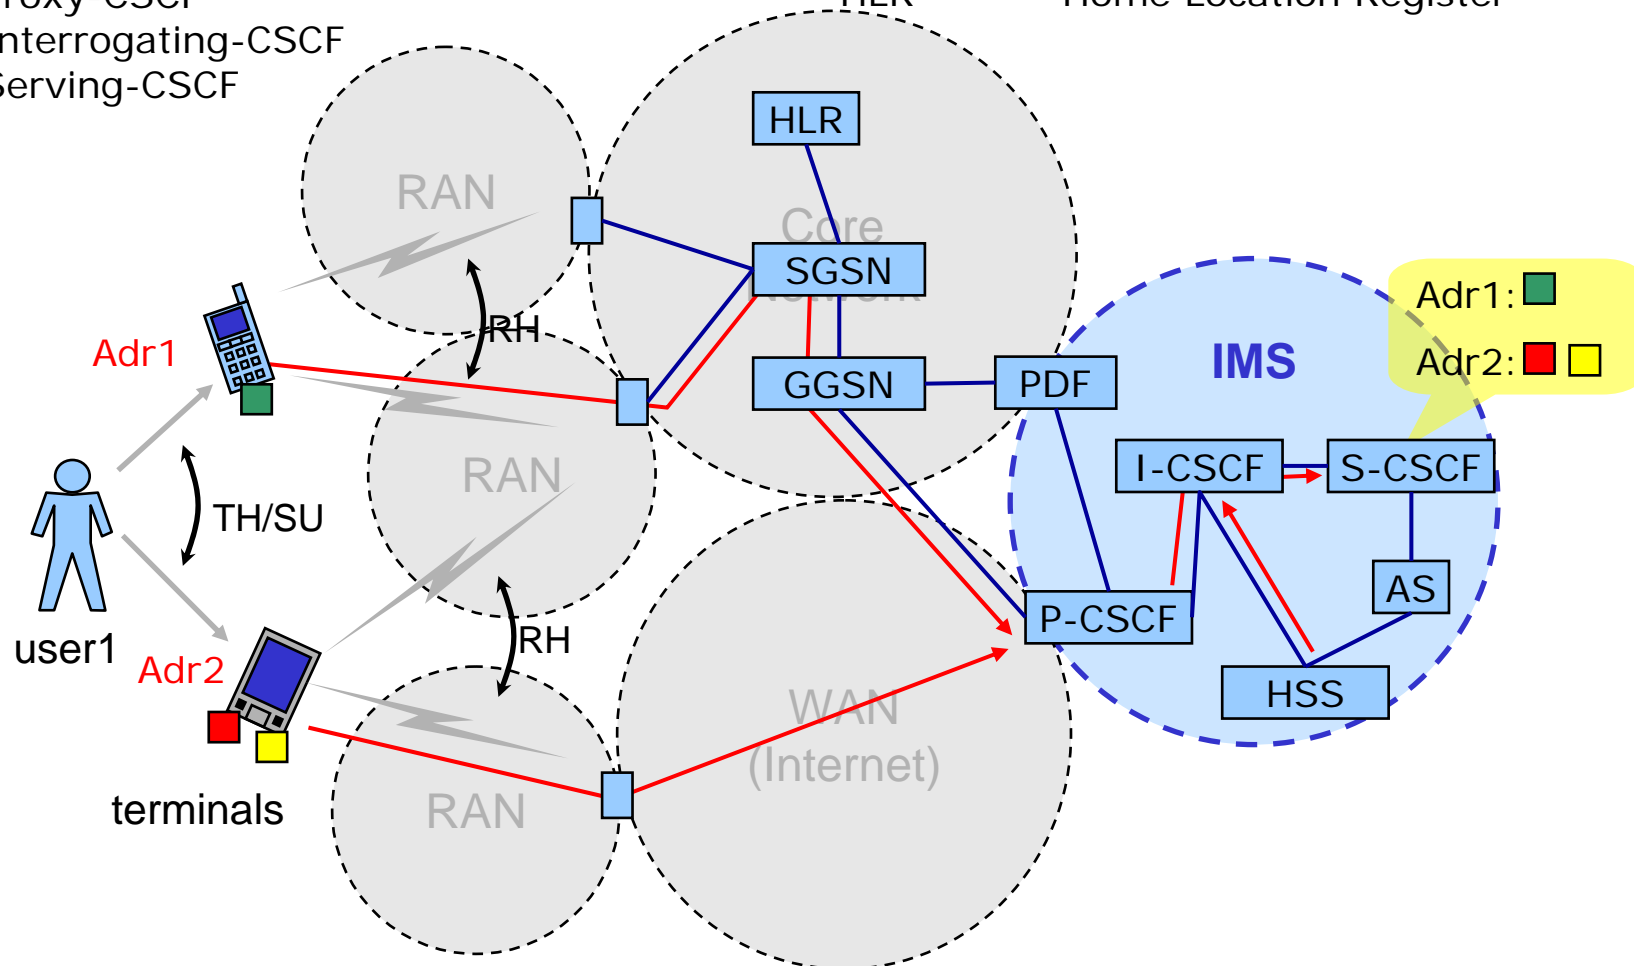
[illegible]roxy-CSCF
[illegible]nterrogating-CSCF
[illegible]erving-CSCF
HLR
Home Location Register

RAN
HLR
Core Network
SGSN
GGSN
PDF
RH
Adr1
RAN
TH/SU
user1
Adr2
RH
terminals
RAN
WAN (Internet)
IMS
Adr1:
Adr2:
I-CSCF
S-CSCF
AS
P-CSCF
HSS